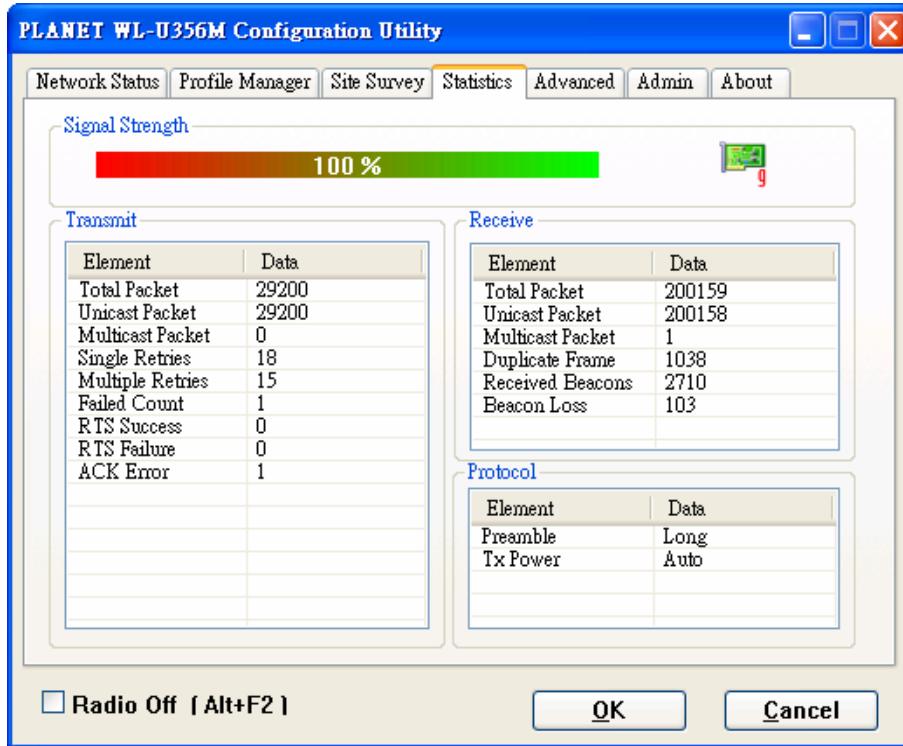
PLANET WL-U356M Configuration Utility

Network Status | Profile Manager | Site Survey | Statistics | Advanced | Admin | About

Signal Strength

100 %

g

Transmit

| Element | Data |
|---|---|
| Total Packet | 29200 |
| Unicast Packet | 29200 |
| Multicast Packet | 0 |
| Single Retries | 18 |
| Multiple Retries | 15 |
| Failed Count | 1 |
| RTS Success | 0 |
| RTS Failure | 0 |
| ACK Error | 1 |

Receive

| Element | Data |
|---|---|
| Total Packet | 200159 |
| Unicast Packet | 200158 |
| Multicast Packet | 1 |
| Duplicate Frame | 1038 |
| Received Beacons | 2710 |
| Beacon Loss | 103 |

Protocol

| Element | Data |
|---|---|
| Preamble | Long |
| Tx Power | Auto |

Radio Off [ Alt+F2 ]

OK

Cancel